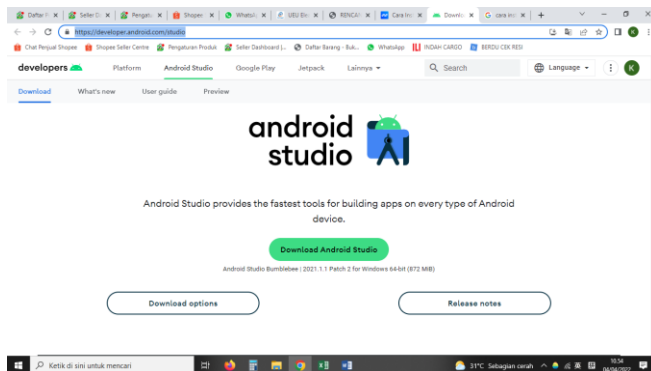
Daftar | Seller | Pengat | Shopee | WhatsA | UBU Bi | RENCA | Cara In | Downl | cara in | +

https://developer.android.com/studio

Chat Penjual Shopee | Shopee Seller Centre | Pengaturan Produk | Seller Dashboard | | Daftar Barang - Buk... | WhatsApp | INDAH CARGO | BERDU CEK RESI

developers | Platform | Android Studio | Google Play | Jetpack | Lainnya | Search | Language | K

Download | What's new | User guide | Preview

android studio

Android Studio provides the fastest tools for building apps on every type of Android device.

Download Android Studio

Android Studio Bumblebee | 2021.1.1 Patch 2 for Windows 64-bit (872 MiB)

Download options

Release notes

Ketik di sini untuk mencari

31°C Sebagian cerah 10:54 04/04/2022